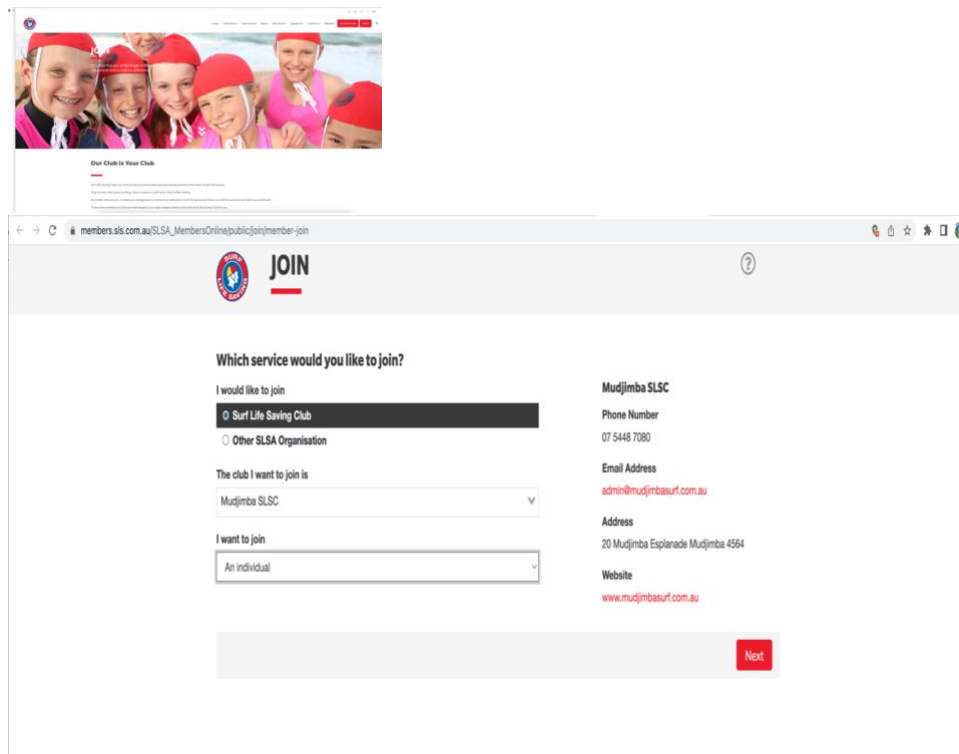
Our Club is Your Club

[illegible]

members.sls.com.au/SLSA_MembersOnline/public/join/member-join

JOIN

Which service would you like to join?

I would like to join

Surf Life Saving Club

Other SLSA Organisation

The club I want to join is

Mudjimba SLSC

I want to join

An individual

Mudjimba SLSC

Phone Number

07 5448 7080

Email Address

admin@mudjimbasurf.com.au

Address

20 Mudjimba Esplanade Mudjimba 4564

Website

www.mudjimbasurf.com.au

Next